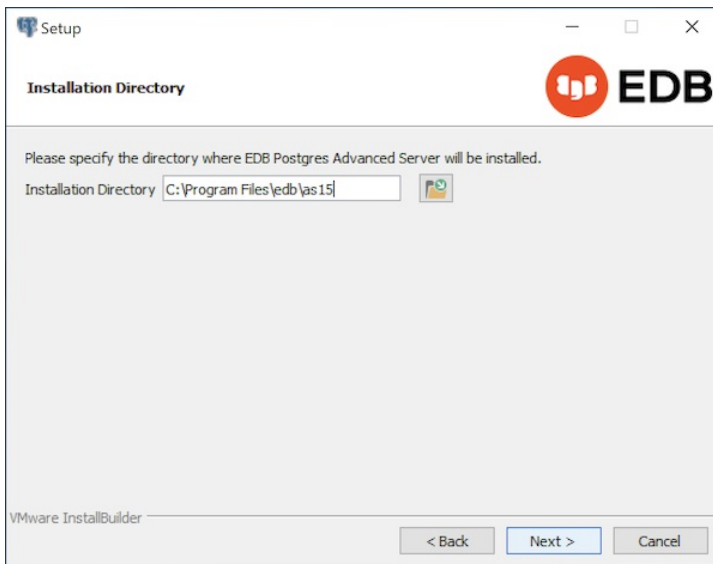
Setup

Installation Directory

EDB

Please specify the directory where EDB Postgres Advanced Server will be installed.

Installation Directory C:\Program Files\edb\as15

VMware InstallBuilder

< Back

Next >

Cancel